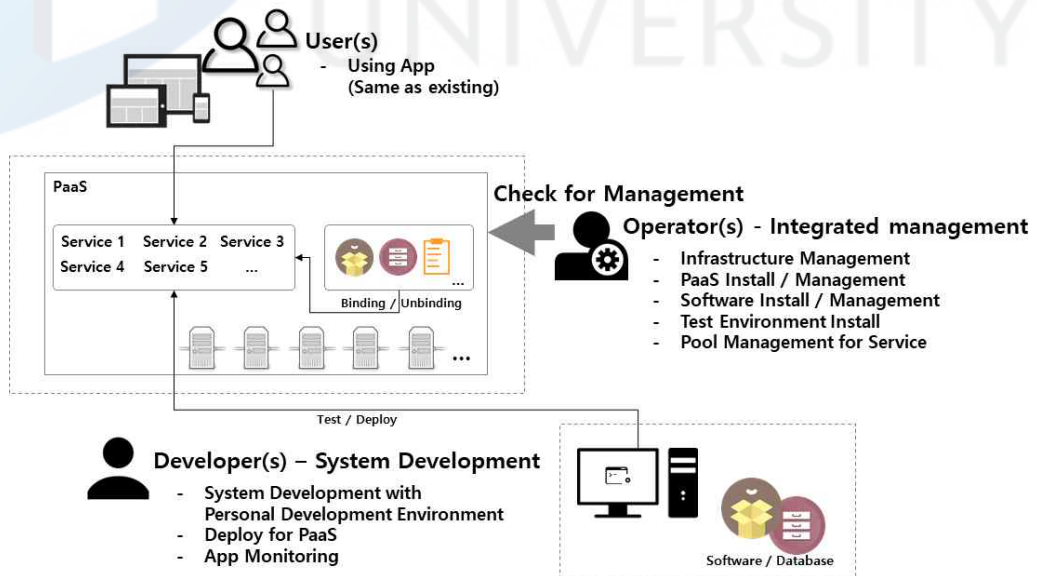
UNIVERSITY

User(s)
- Using App
(Same as existing)

PaaS

Check for Management

Service 1 Service 2 Service 3
Service 4 Service 5 ...

...
Binding / Unbinding

Operator(s) - Integrated management
- Infrastructure Management
- PaaS Install / Management
- Software Install / Management
- Test Environment Install
- Pool Management for Service

...

Test / Deploy

Developer(s) – System Development
- System Development with Personal Development Environment
- Deploy for PaaS
- App Monitoring

Software / Database